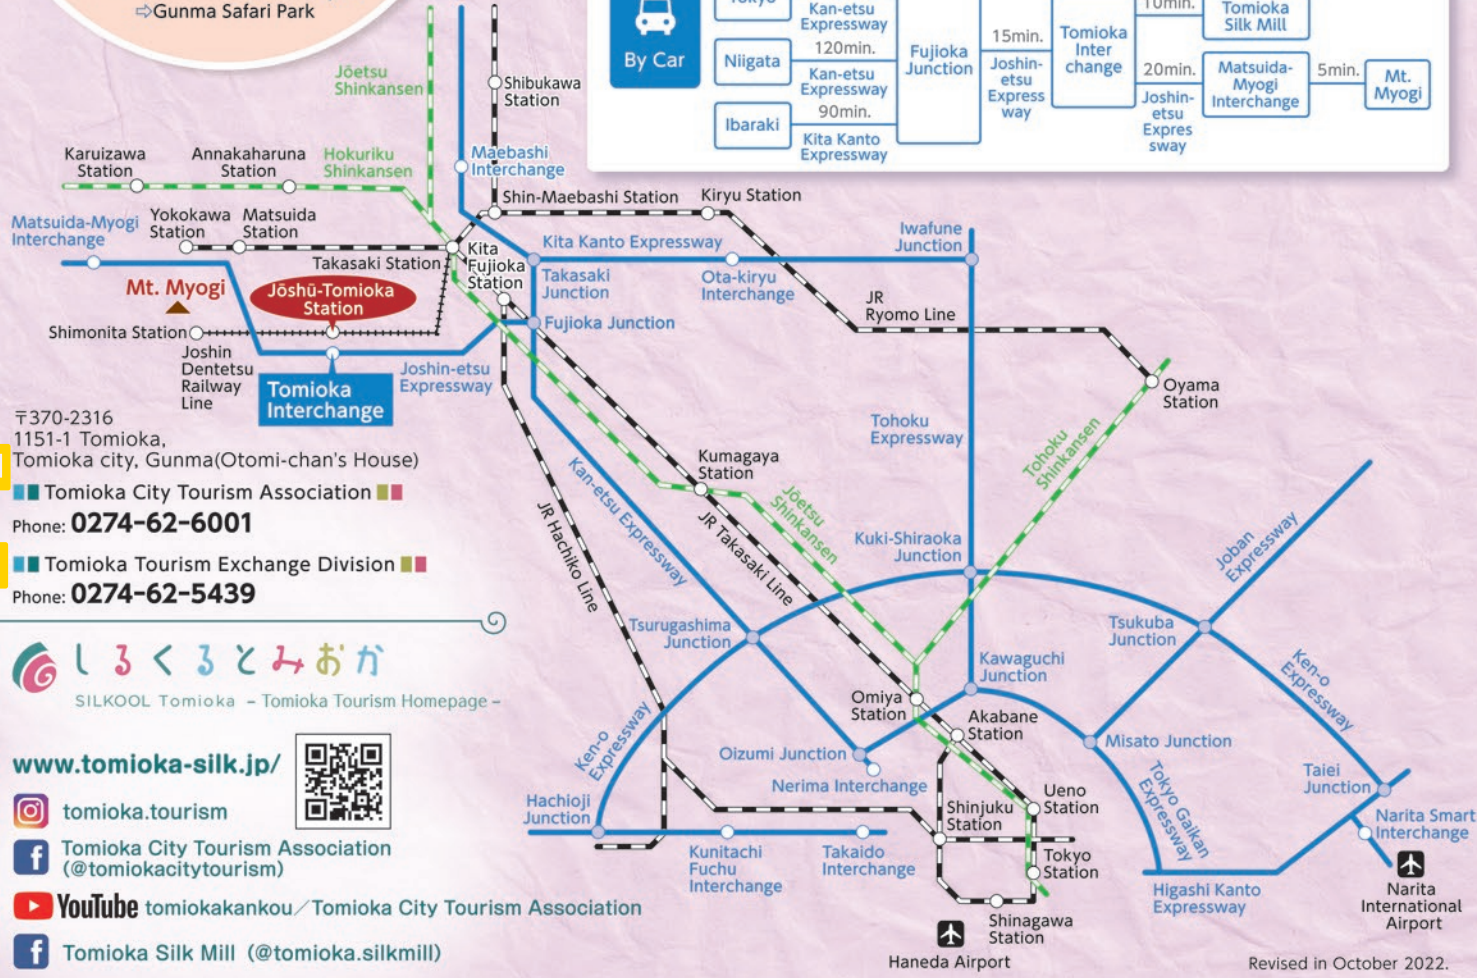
⇨Gunma Safari Park

By Car

Tokyo
Kan-etsu Expressway
Niigata
120min.
Kan-etsu Expressway
Ibaraki
90min.
Kita Kanto Expressway
Fujioka Junction
15min.
Joshin-etsu Expressway
Tomioka Interchange
10min.
Tomioka Silk Mill
20min.
Joshin-etsu Expressway
Matsuida-Myogi Interchange
5min.
Mt. Myogi

Jōetsu Shinkansen
Shibukawa Station
Karuizawa Station
Annakaharuna Station
Hokuriku Shinkansen
Maebashi Interchange
Shin-Maebashi Station
Kiryu Station
Matsuida-Myogi Interchange
Yokokawa Station
Matsuida Station
Takasaki Station
Kita Fujioka Station
Kita Kanto Expressway
Iwafune Junction
Takasaki Junction
Ota-kiryu Interchange
JR Ryomo Line
Mt. Myogi
Jōshū-Tomioka Station
Shimonita Station
Fujioka Junction
Joshin Dentetsu Railway Line
Tomioka Interchange
Joshin-etsu Expressway
Oyama Station
Tohoku Expressway
Tohoku Shinkansen
Kumagaya Station
Kan-etsu Expressway
JR Hachiko Line
JR Takasaki Line
Joetsu Shinkansen
Kuki-Shiraoka Junction
Joban Expressway
Tsurugashima Junction
Tsukuba Junction
Ken-o Expressway
Kawaguchi Junction
Omiya Station
Akabane Station
Ken-o Expressway
Misato Junction
Oizumi Junction
Tokyo Gaikan Expressway
Taiei Junction
Nerima Interchange
Ueno Station
Hachioji Junction
Shinjuku Station
Narita Smart Interchange
Kunitachi Fuchu Interchange
Takaido Interchange
Tokyo Station
Higashi Kanto Expressway
Narita International Airport
Shinagawa Station
Haneda Airport
Revised in October 2022.

〒370-2316
1151-1 Tomioka,
Tomioka city, Gunma(Otomi-chan's House)

Tomioka City Tourism Association
Phone: 0274-62-6001

Tomioka Tourism Exchange Division
Phone: 0274-62-5439

しるくるとみおか
SILKOOL Tomioka －Tomioka Tourism Homepage－

www.tomioka-silk.jp/
tomioka.tourism
Tomioka City Tourism Association (@tomiokacitytourism)
YouTube tomiokakankou／Tomioka City Tourism Association
Tomioka Silk Mill (@tomioka.silkmill)